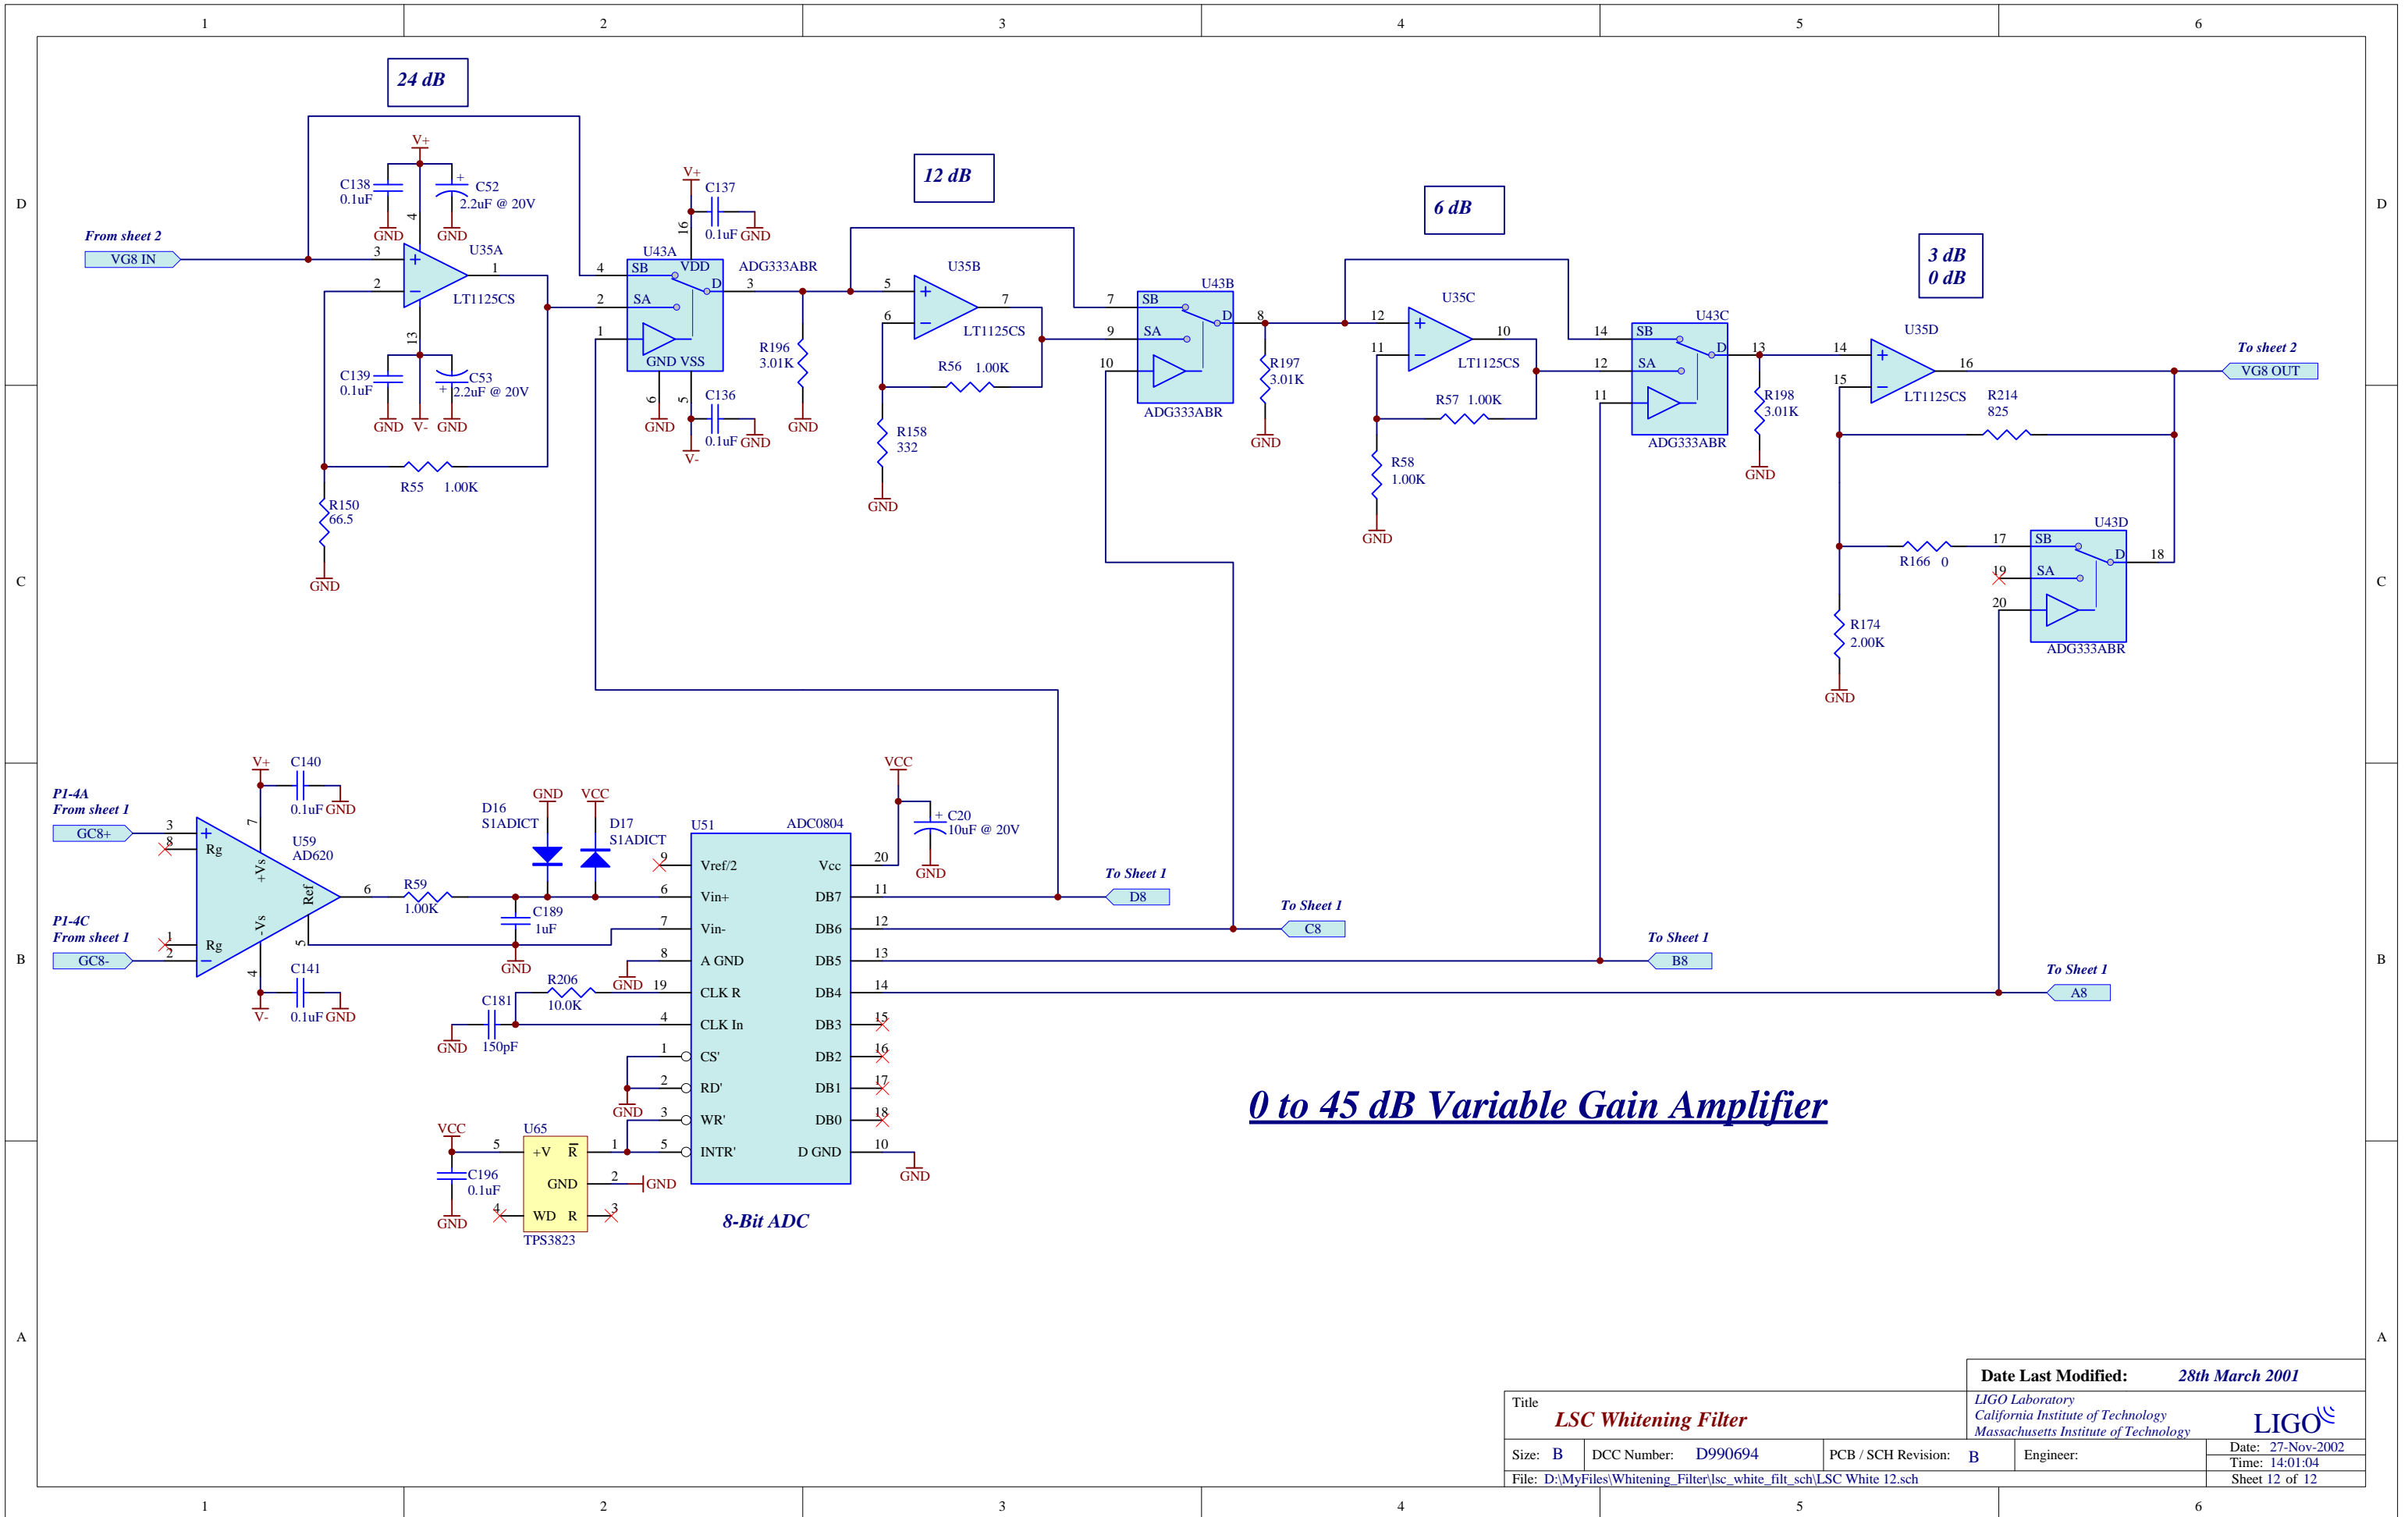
1 2 3 4 5 6

D

24 dB

12 dB

6 dB

3 dB
0 dB

From sheet 2
VG8 IN

V+
C138
0.1uF
C52
2.2uF @ 20V
GND GND
U35A
LT1125CS
C139
0.1uF
C53
2.2uF @ 20V
GND V- GND
R55 1.00K
R150
66.5
GND

V+
C137
0.1uF
GND
U43A
SB VDD
SA D
GND VSS
ADG333ABR
C136
0.1uF
GND
V-
GND
R196
3.01K
GND

U35B
LT1125CS
R56 1.00K
R158
332
GND

U43B
SB
SA D
ADG333ABR
R197
3.01K
GND

U35C
LT1125CS
R57 1.00K
R58
1.00K
GND

U43C
SB
SA D
ADG333ABR
R198
3.01K
GND

U35D
LT1125CS
R214
825
To sheet 2
VG8 OUT

U43D
SB
SA D
ADG333ABR
R166 0
R174
2.00K
GND

C

P1-4A
From sheet 1
GC8+
P1-4C
From sheet 1
GC8-
V+
C140
0.1uF GND
U59
AD620
Rg
Rg
+Vs
-Vs
Ref
C141
0.1uF GND
V-
R59
1.00K
C189
1uF
GND
D16
S1ADICT
D17
S1ADICT
GND VCC

U51 ADC0804
Vref/2 Vcc
Vin+ DB7
Vin- DB6
A GND DB5
CLK R DB4
CLK In DB3
CS' DB2
RD' DB1
WR' DB0
INTR' D GND
VCC
C20
10uF @ 20V
GND
GND
R206
10.0K
C181
150pF
GND
GND
GND
8-Bit ADC

To Sheet 1
D8
To Sheet 1
C8
To Sheet 1
B8
To Sheet 1
A8

VCC
U65
+V $\overline{R}$
GND
WD R
TPS3823
C196
0.1uF
GND
GND

B

0 to 45 dB Variable Gain Amplifier

A

Date Last Modified: 28th March 2001
Title
LSC Whitening Filter
LIGO Laboratory
California Institute of Technology
Massachusetts Institute of Technology
LIGO
Size: B DCC Number: D990694 PCB / SCH Revision: B Engineer:
Date: 27-Nov-2002
Time: 14:01:04
File: D:\MyFiles\Whitening_Filter\lsc_white_filt_sch\LSC White 12.sch
Sheet 12 of 12

1 2 3 4 5 6